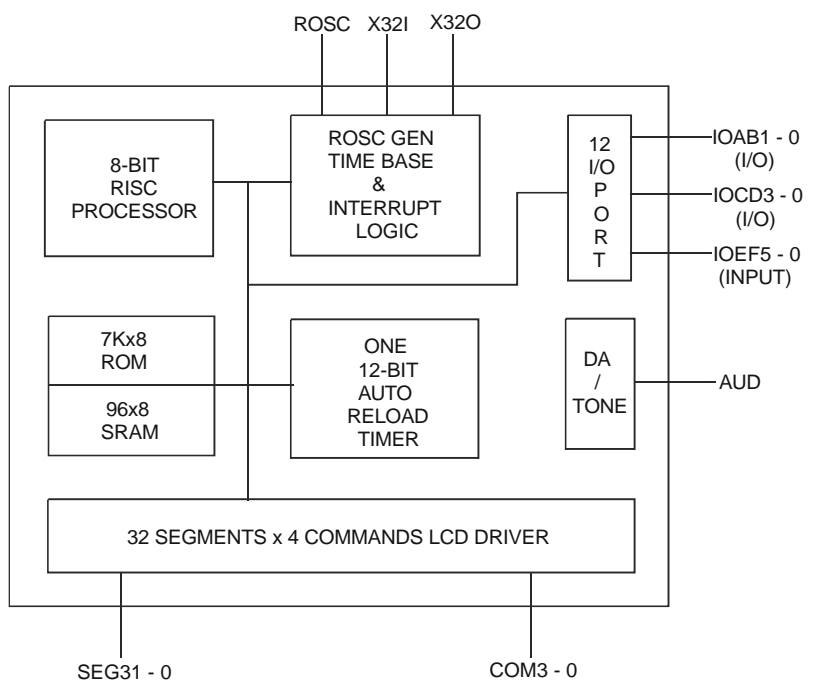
ROSC X32I X32O

8-BIT RISC PROCESSOR

ROSC GEN TIME BASE & INTERRUPT LOGIC

12 I/O P O R T

IOAB1 - 0 (I/O)

IOCD3 - 0 (I/O)

IOEF5 - 0 (INPUT)

7Kx8 ROM

96x8 SRAM

ONE 12-BIT AUTO RELOAD TIMER

DA / TONE

AUD

32 SEGMENTS x 4 COMMANDS LCD DRIVER

SEG31 - 0

COM3 - 0